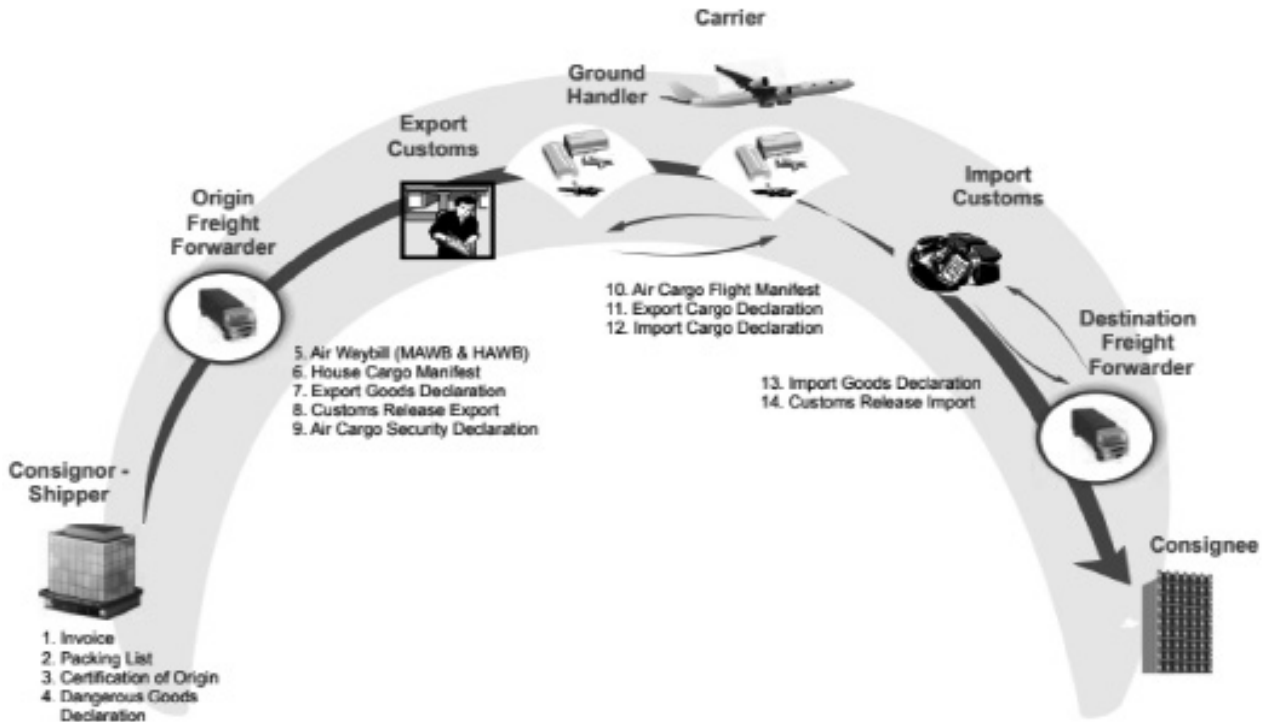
Carrier

Ground Handler

Export Customs

Origin Freight Forwarder

Import Customs

Destination Freight Forwarder

10. Air Cargo Flight Manifest
11. Export Cargo Declaration
12. Import Cargo Declaration

5. Air Waybill (MAWB & HAWB)
6. House Cargo Manifest
7. Export Goods Declaration
8. Customs Release Export
9. Air Cargo Security Declaration

13. Import Goods Declaration
14. Customs Release Import

Consignor - Shipper

Consignee

1. Invoice
2. Packing List
3. Certification of Origin
4. Dangerous Goods Declaration